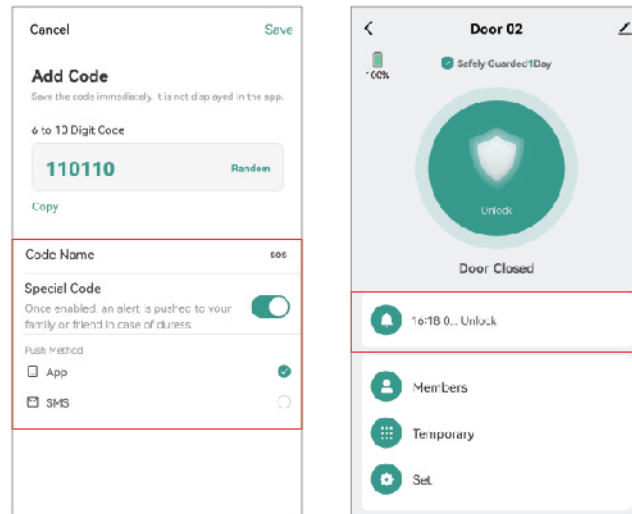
Cancel
Save

Add Code

Save the code immediately. It is not displayed in the app.

6 to 10 Digit Code

110110
Random

Copy

Code Name
sos

Special Code

Once enabled, an alert is pushed to your family or friend in case of duress.

Push Method

App

SMS

Door 02

100%

Safely Guarded1Day

Unlock

Door Closed

16:18 0... Unlock

Members

Temporary

Set